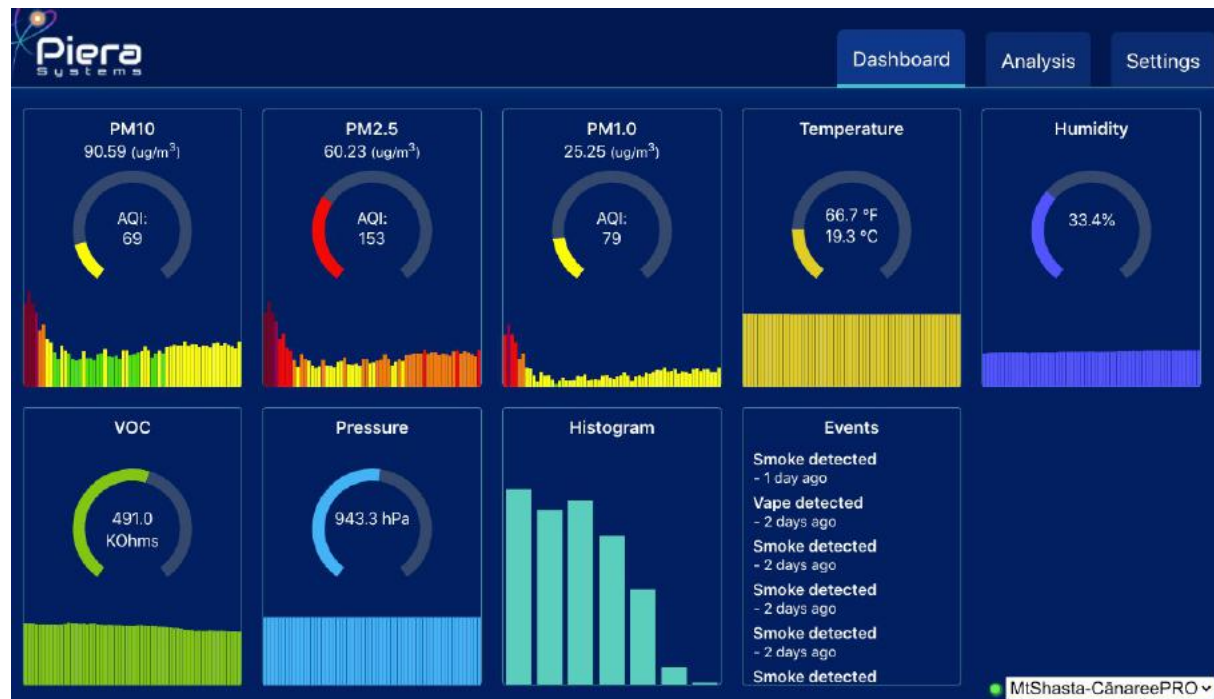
Piera Systems

Dashboard
Analysis
Settings

PM10
90.59 (ug/m$^3$)
AQI:
69

PM2.5
60.23 (ug/m$^3$)
AQI:
153

PM1.0
25.25 (ug/m$^3$)
AQI:
79

Temperature
66.7 °F
19.3 °C

Humidity
33.4%

VOC
491.0
KOhms

Pressure
943.3 hPa

Histogram

Events
Smoke detected
- 1 day ago
Vape detected
- 2 days ago
Smoke detected
- 2 days ago
Smoke detected
- 2 days ago
Smoke detected
- 2 days ago
Smoke detected

MtShasta-CānareePRO